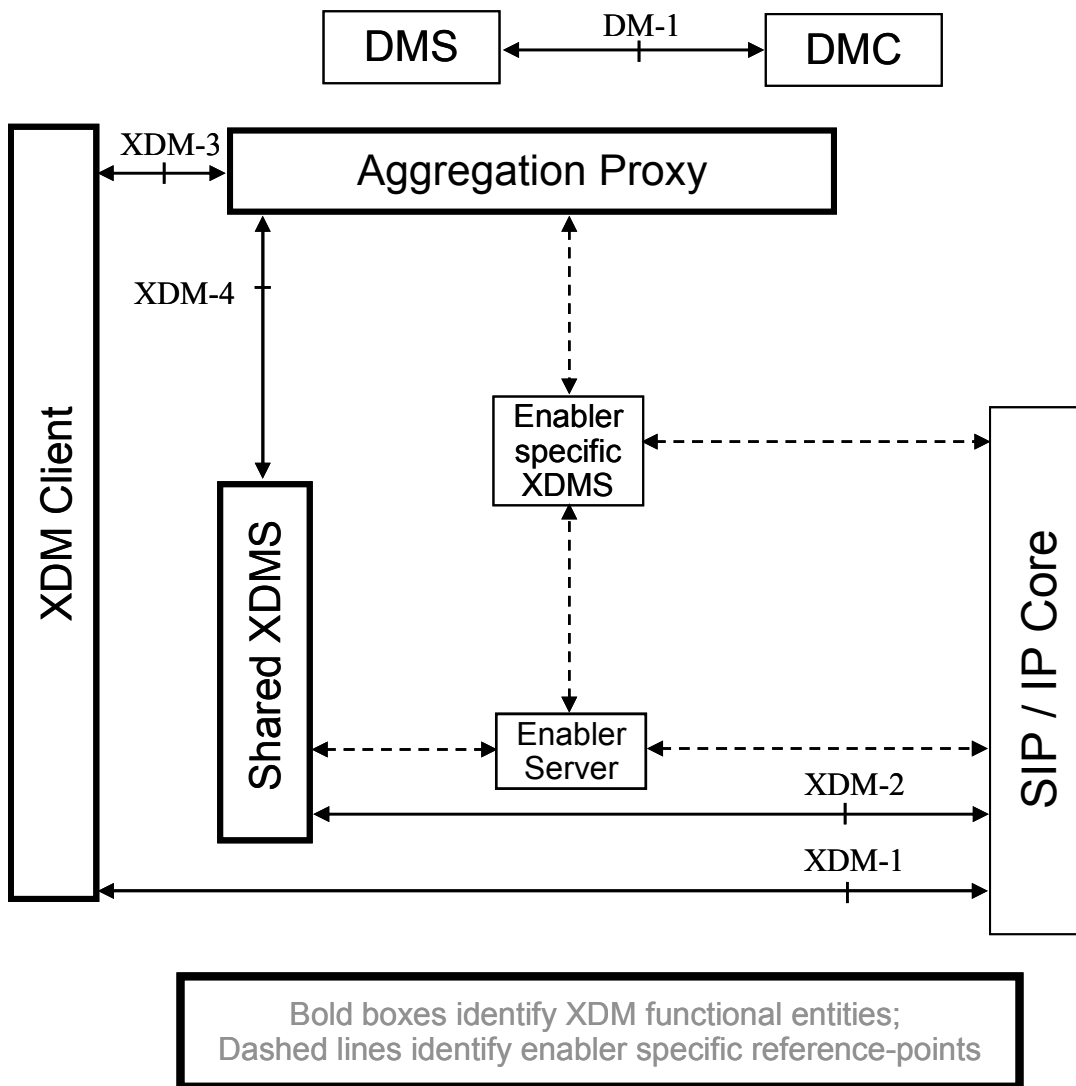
DMS
DM-1
DMC

XDM-3
Aggregation Proxy

XDM-4

XDM Client

Enabler specific XDMS

Shared XDMS

SIP / IP Core

Enabler Server

XDM-2

XDM-1

Bold boxes identify XDM functional entities;
Dashed lines identify enabler specific reference-points